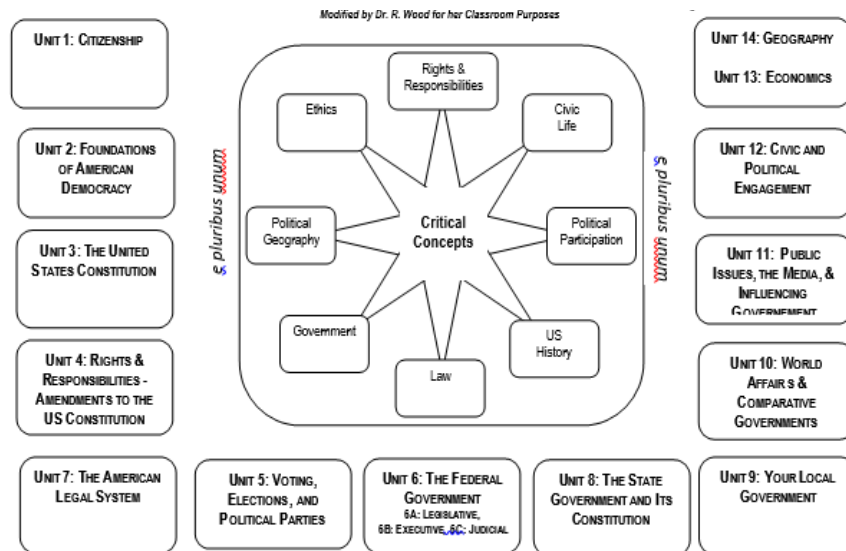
Modified by Dr. R. Wood for her Classroom Purposes

UNIT 1: CITIZENSHIP

UNIT 2: FOUNDATIONS OF AMERICAN DEMOCRACY

UNIT 3: THE UNITED STATES CONSTITUTION

UNIT 4: RIGHTS & RESPONSIBILITIES - AMENDMENTS TO THE US CONSTITUTION

e pluribus unum

Rights & Responsibilities

Ethics

Civic Life

Political Geography

Critical Concepts

Political Participation

Government

US History

Law

e pluribus unum

UNIT 14: GEOGRAPHY

UNIT 13: ECONOMICS

UNIT 12: CIVIC AND POLITICAL ENGAGEMENT

UNIT 11: PUBLIC ISSUES, THE MEDIA, & INFLUENCING GOVERNEMENT

UNIT 10: WORLD AFFAIR S & COMPARATIVE GOVERNMENTS

UNIT 7: THE AMERICAN LEGAL SYSTEM

UNIT 5: VOTING, ELECTIONS, AND POLITICAL PARTIES

UNIT 6: THE FEDERAL GOVERNMENT
6A: LEGISLATIVE,
6B: EXECUTIVE, 6C: JUDICIAL

UNIT 8: THE STATE GOVERNMENT AND ITS CONSTITUTION

UNIT 9: YOUR LOCAL GOVERNMENT